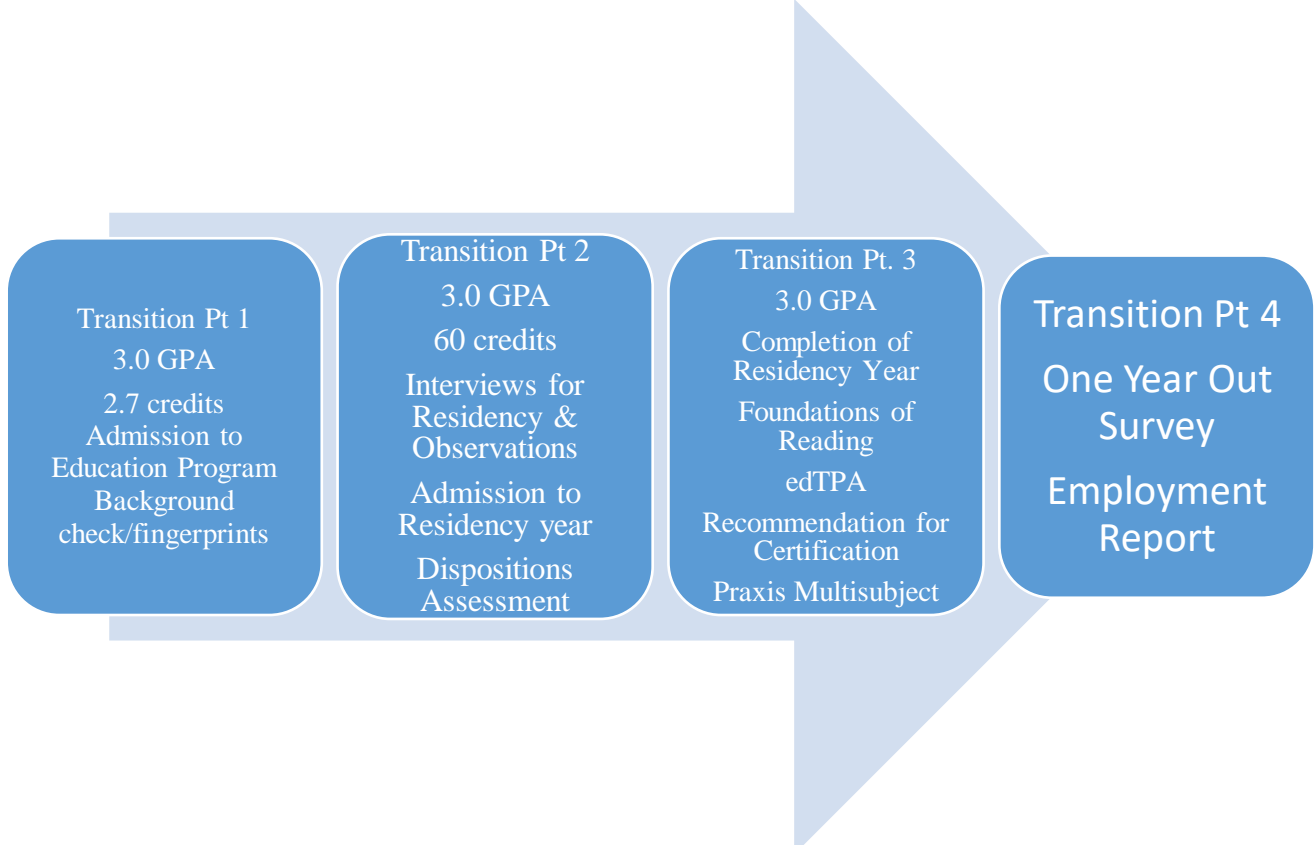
Transition Pt 1
3.0 GPA
2.7 credits
Admission to Education Program
Background check/fingerprints

Transition Pt 2
3.0 GPA
60 credits
Interviews for Residency & Observations
Admission to Residency year
Dispositions Assessment

Transition Pt. 3
3.0 GPA
Completion of Residency Year
Foundations of Reading
edTPA
Recommendation for Certification
Praxis Multisubject

Transition Pt 4
One Year Out Survey
Employment Report